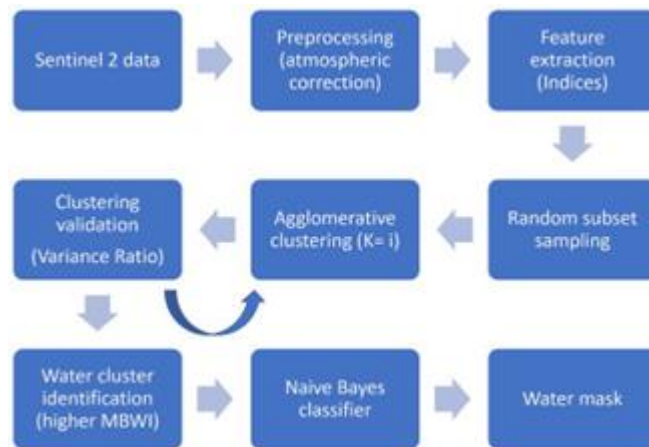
Sentinel 2 data

Preprocessing (atmospheric correction)

Feature extraction (Indices)

Random subset sampling

Agglomerative clustering (K= i)

Clustering validation (Variance Ratio)

Water cluster identification (higher MBWI)

Naive Bayes classifier

Water mask